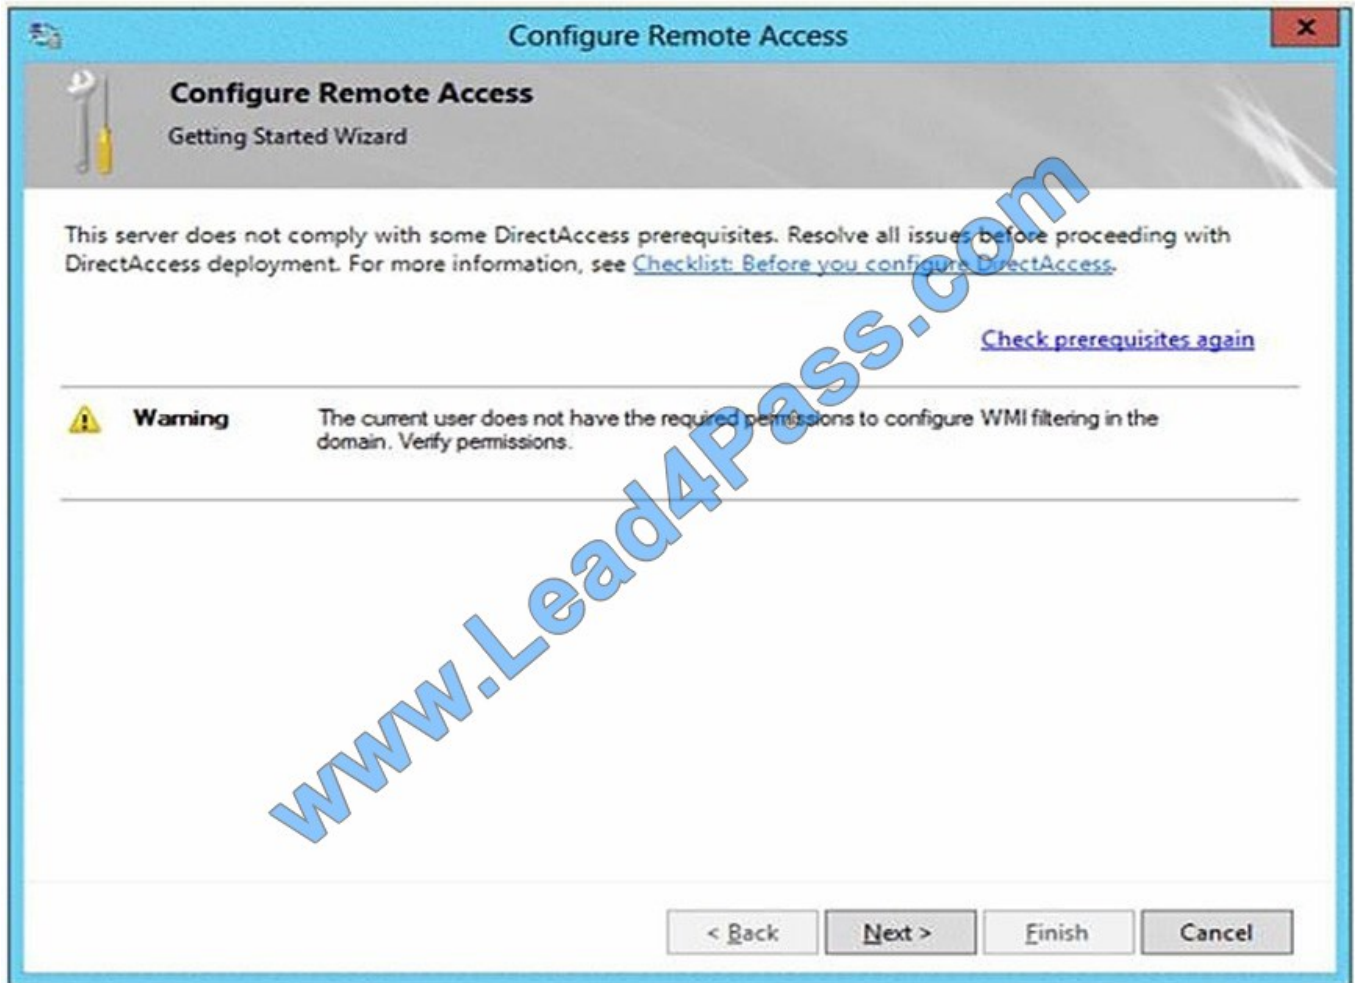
Configure Remote Access

Configure Remote Access

Getting Started Wizard

This server does not comply with some DirectAccess prerequisites. Resolve all issues before proceeding with DirectAccess deployment. For more information, see Checklist: Before you configure DirectAccess.

Check prerequisites again

Warning The current user does not have the required permissions to configure WMI filtering in the domain. Verify permissions.

www.Lead4Pass.com

< Back Next > Finish Cancel